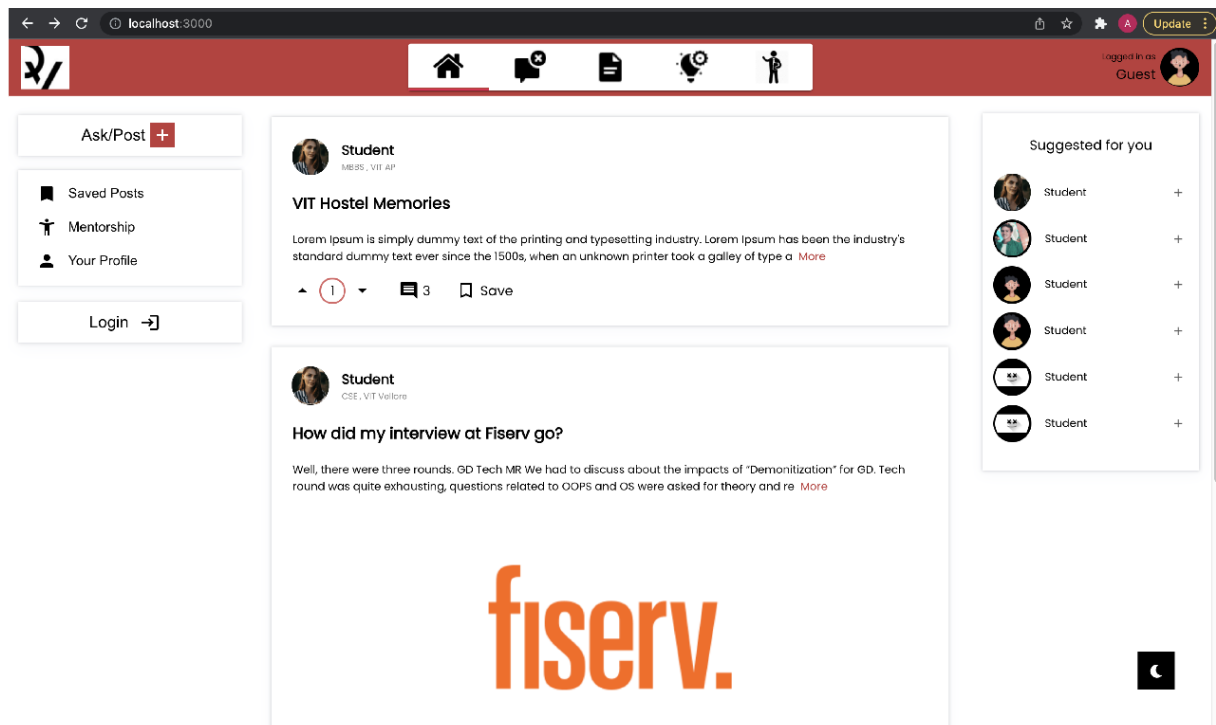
localhost:3000

Update

Logged in as
Guest

Ask/Post +

Saved Posts
Mentorship
Your Profile

Login

Student
MBBS , VIT AP

VIT Hostel Memories

Lorem Ipsum is simply dummy text of the printing and typesetting industry. Lorem Ipsum has been the industry's standard dummy text ever since the 1500s, when an unknown printer took a galley of type a More

1 3 Save

Student
CSE , VIT Vellore

How did my interview at Fiserv go?

Well, there were three rounds. GD Tech MR We had to discuss about the impacts of "Demonitization" for GD. Tech round was quite exhausting, questions related to OOPS and OS were asked for theory and re More

fiserv.

Suggested for you

Student +
Student +
Student +
Student +
Student +
Student +